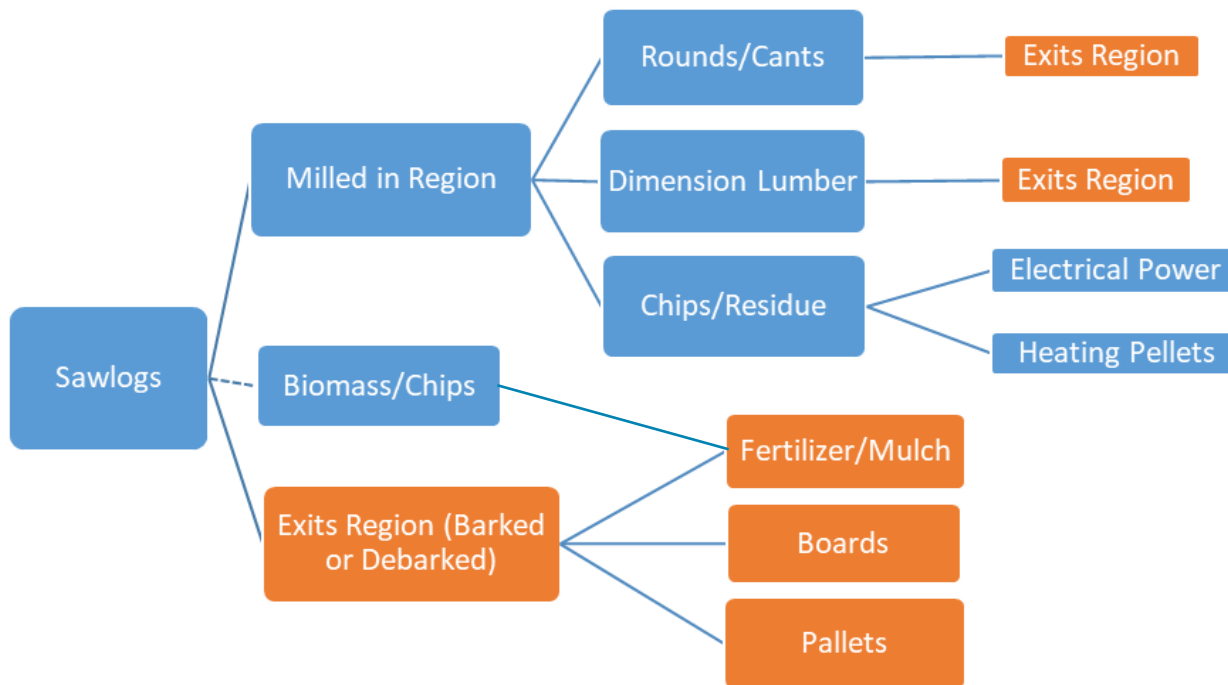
Sawlogs

Milled in Region

Rounds/Cants

Exits Region

Dimension Lumber

Exits Region

Chips/Residue

Electrical Power

Heating Pellets

Biomass/Chips

Fertilizer/Mulch

Exits Region (Barked or Debarked)

Boards

Pallets